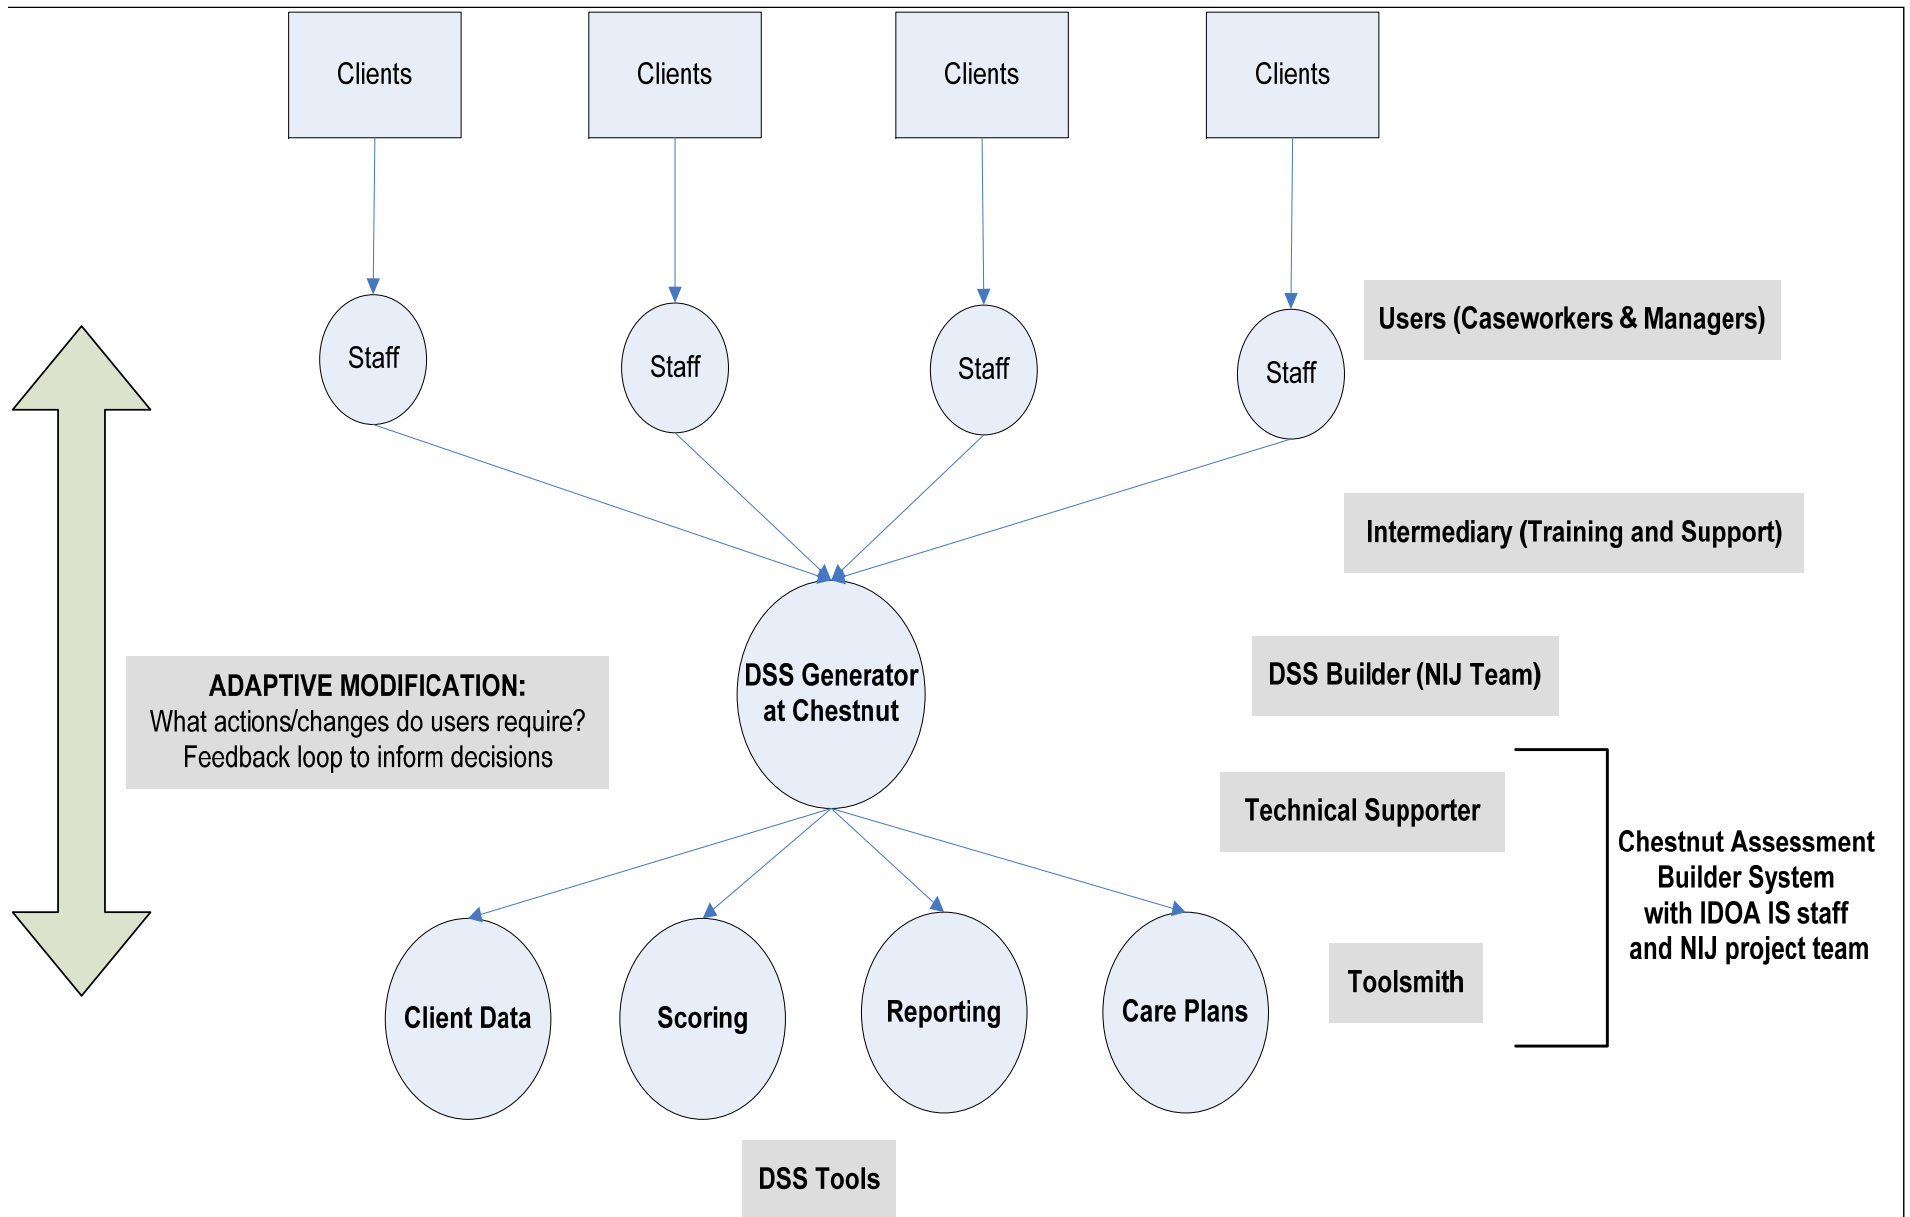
Clients

Clients

Clients

Clients

Staff

Staff

Staff

Staff

Users (Caseworkers & Managers)

Intermediary (Training and Support)

ADAPTIVE MODIFICATION:
What actions/changes do users require?
Feedback loop to inform decisions

DSS Generator at Chestnut

DSS Builder (NIJ Team)

Technical Supporter

Chestnut Assessment Builder System with IDOA IS staff and NIJ project team

Toolsmith

Client Data

Scoring

Reporting

Care Plans

DSS Tools